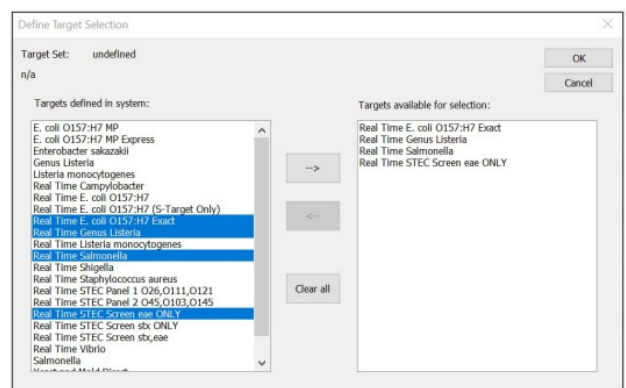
Define Target Selection

Target Set: undefined

n/a

OK

Cancel

Targets defined in system:

E. coli O157:H7 MP
E. coli O157:H7 MP Express
Enterobacter sakazakii
Genus Listeria
Listeria monocytogenes
Real Time Campylobacter
Real Time E. coli O157:H7
Real Time E. coli O157:H7 (S-Target Only)
Real Time E. coli O157:H7 Exact
Real Time Genus Listeria
Real Time Listeria monocytogenes
Real Time Salmonella
Real Time Shigella
Real Time Staphylococcus aureus
Real Time STEC Panel 1 O26,O111,O121
Real Time STEC Panel 2 O45,O103,O145
Real Time STEC Screen eae ONLY
Real Time STEC Screen stx ONLY
Real Time STEC Screen stx,eae
Real Time Vibrio
Salmonella
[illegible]

-->

<--

Clear all

Targets available for selection:

Real Time E. coli O157:H7 Exact
Real Time Genus Listeria
Real Time Salmonella
Real Time STEC Screen eae ONLY